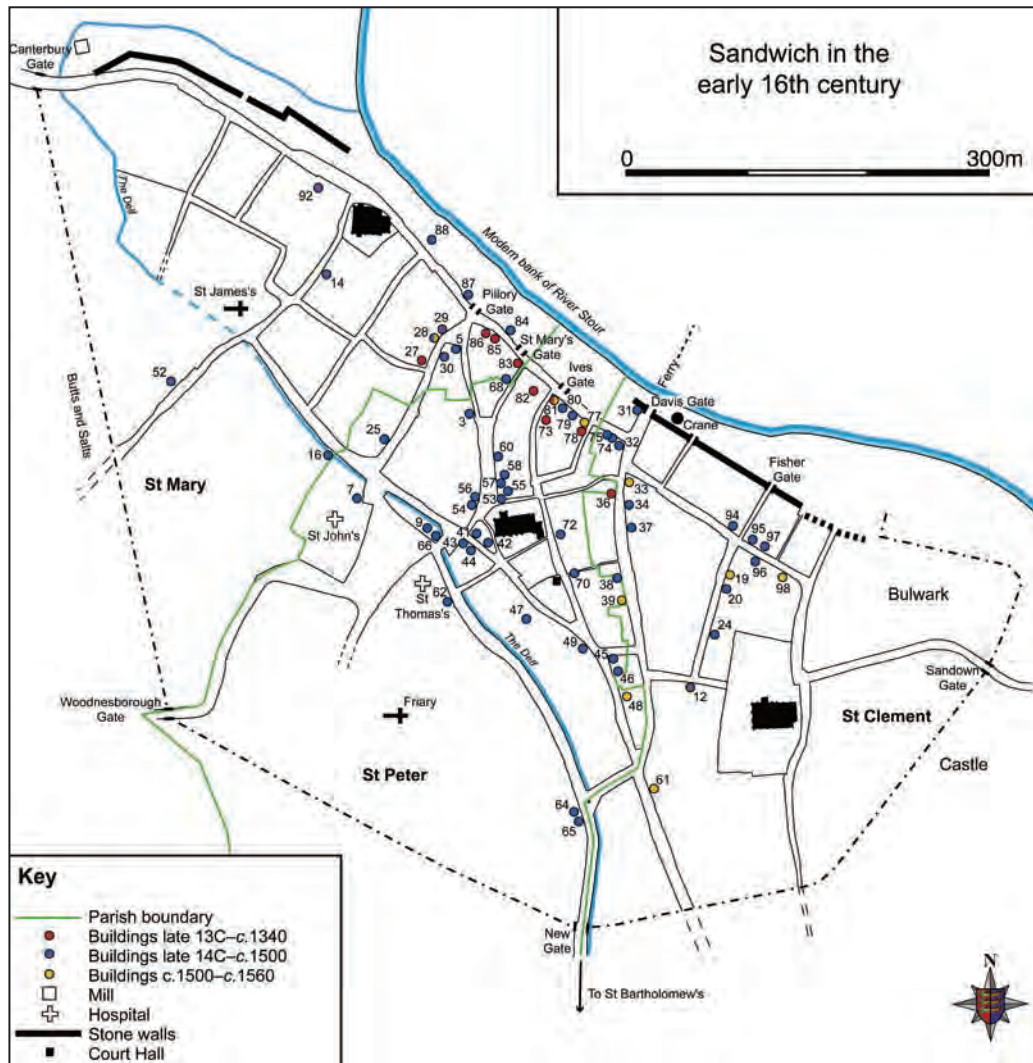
Sandwich in the early 16th century

0
300m

Canterbury Gate
The Delf
92
88
Modern bank of River Stour
14
St James's
87
Pillory Gate
84
29
28
86
85
St Mary's Gate
27
5
30
83
68
Ives Gate
Ferry
52
82
80
31
Davis Gate
81
79
77
Crane
3
73
78
75
74
32
Butts and Salts
25
60
16
58
Fisher Gate
57
55
St Mary
56
53
36
33
7
54
34
94
St John's
72
37
95
97
9
41
66
43
42
44
96
St Thomas's
62
70
38
19
98
39
Bulwark
20
47
The Delf
24
49
45
Sandown Gate
46
12
Woodnesborough Gate
Friary
48
St Clement
St Peter
Castle
61
64
65
New Gate
To St Bartholomew's

Key
Parish boundary
Buildings late 13C–c.1340
Buildings late 14C–c.1500
Buildings c.1500–c.1560
Mill
Hospital
Stone walls
Court Hall

N